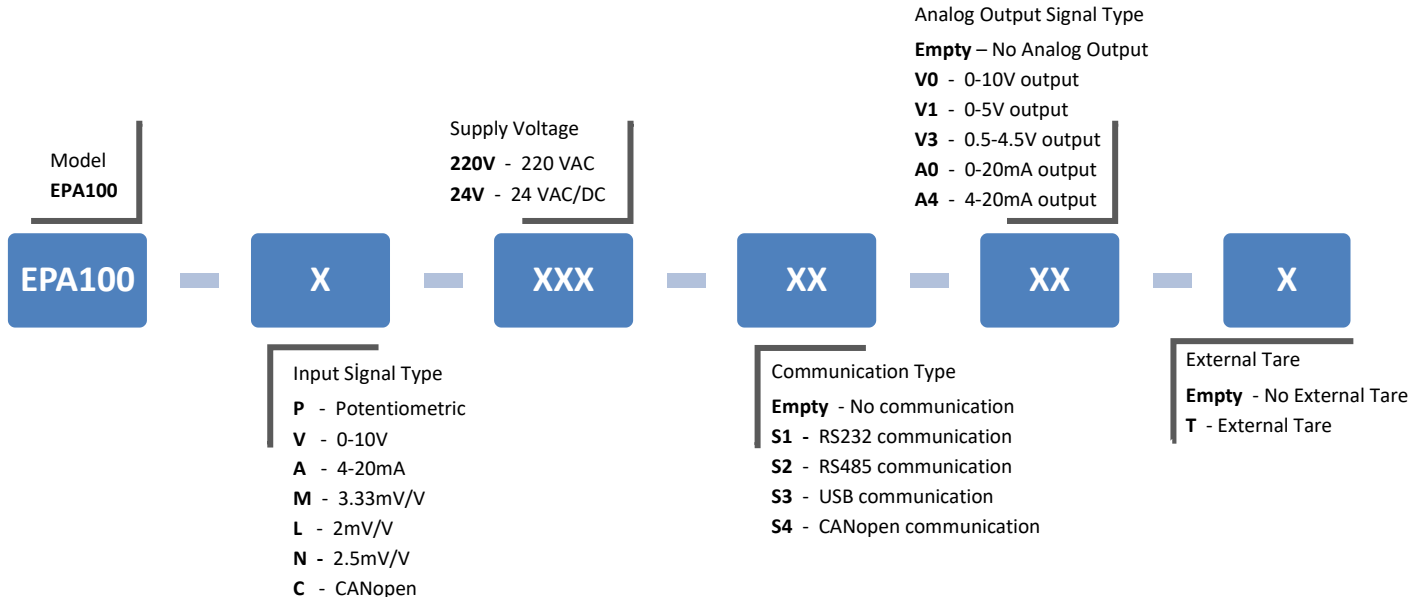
Analog Output Signal Type
**Empty** – No Analog Output
**V0** - 0-10V output
**V1** - 0-5V output
**V3** - 0.5-4.5V output
**A0** - 0-20mA output
**A4** - 4-20mA output

Model
**EPA100**

Supply Voltage
**220V** - 220 VAC
**24V** - 24 VAC/DC

EPA100 X XXX XX XX X

Input Sİgnal Type
**P** - Potentiometric
**V** - 0-10V
**A** - 4-20mA
**M** - 3.33mV/V
**L** - 2mV/V
**N** - 2.5mV/V
**C** - CANopen

Communication Type
**Empty** - No communication
**S1** - RS232 communication
**S2** - RS485 communication
**S3** - USB communication
**S4** - CANopen communication

External Tare
**Empty** - No External Tare
**T** - External Tare